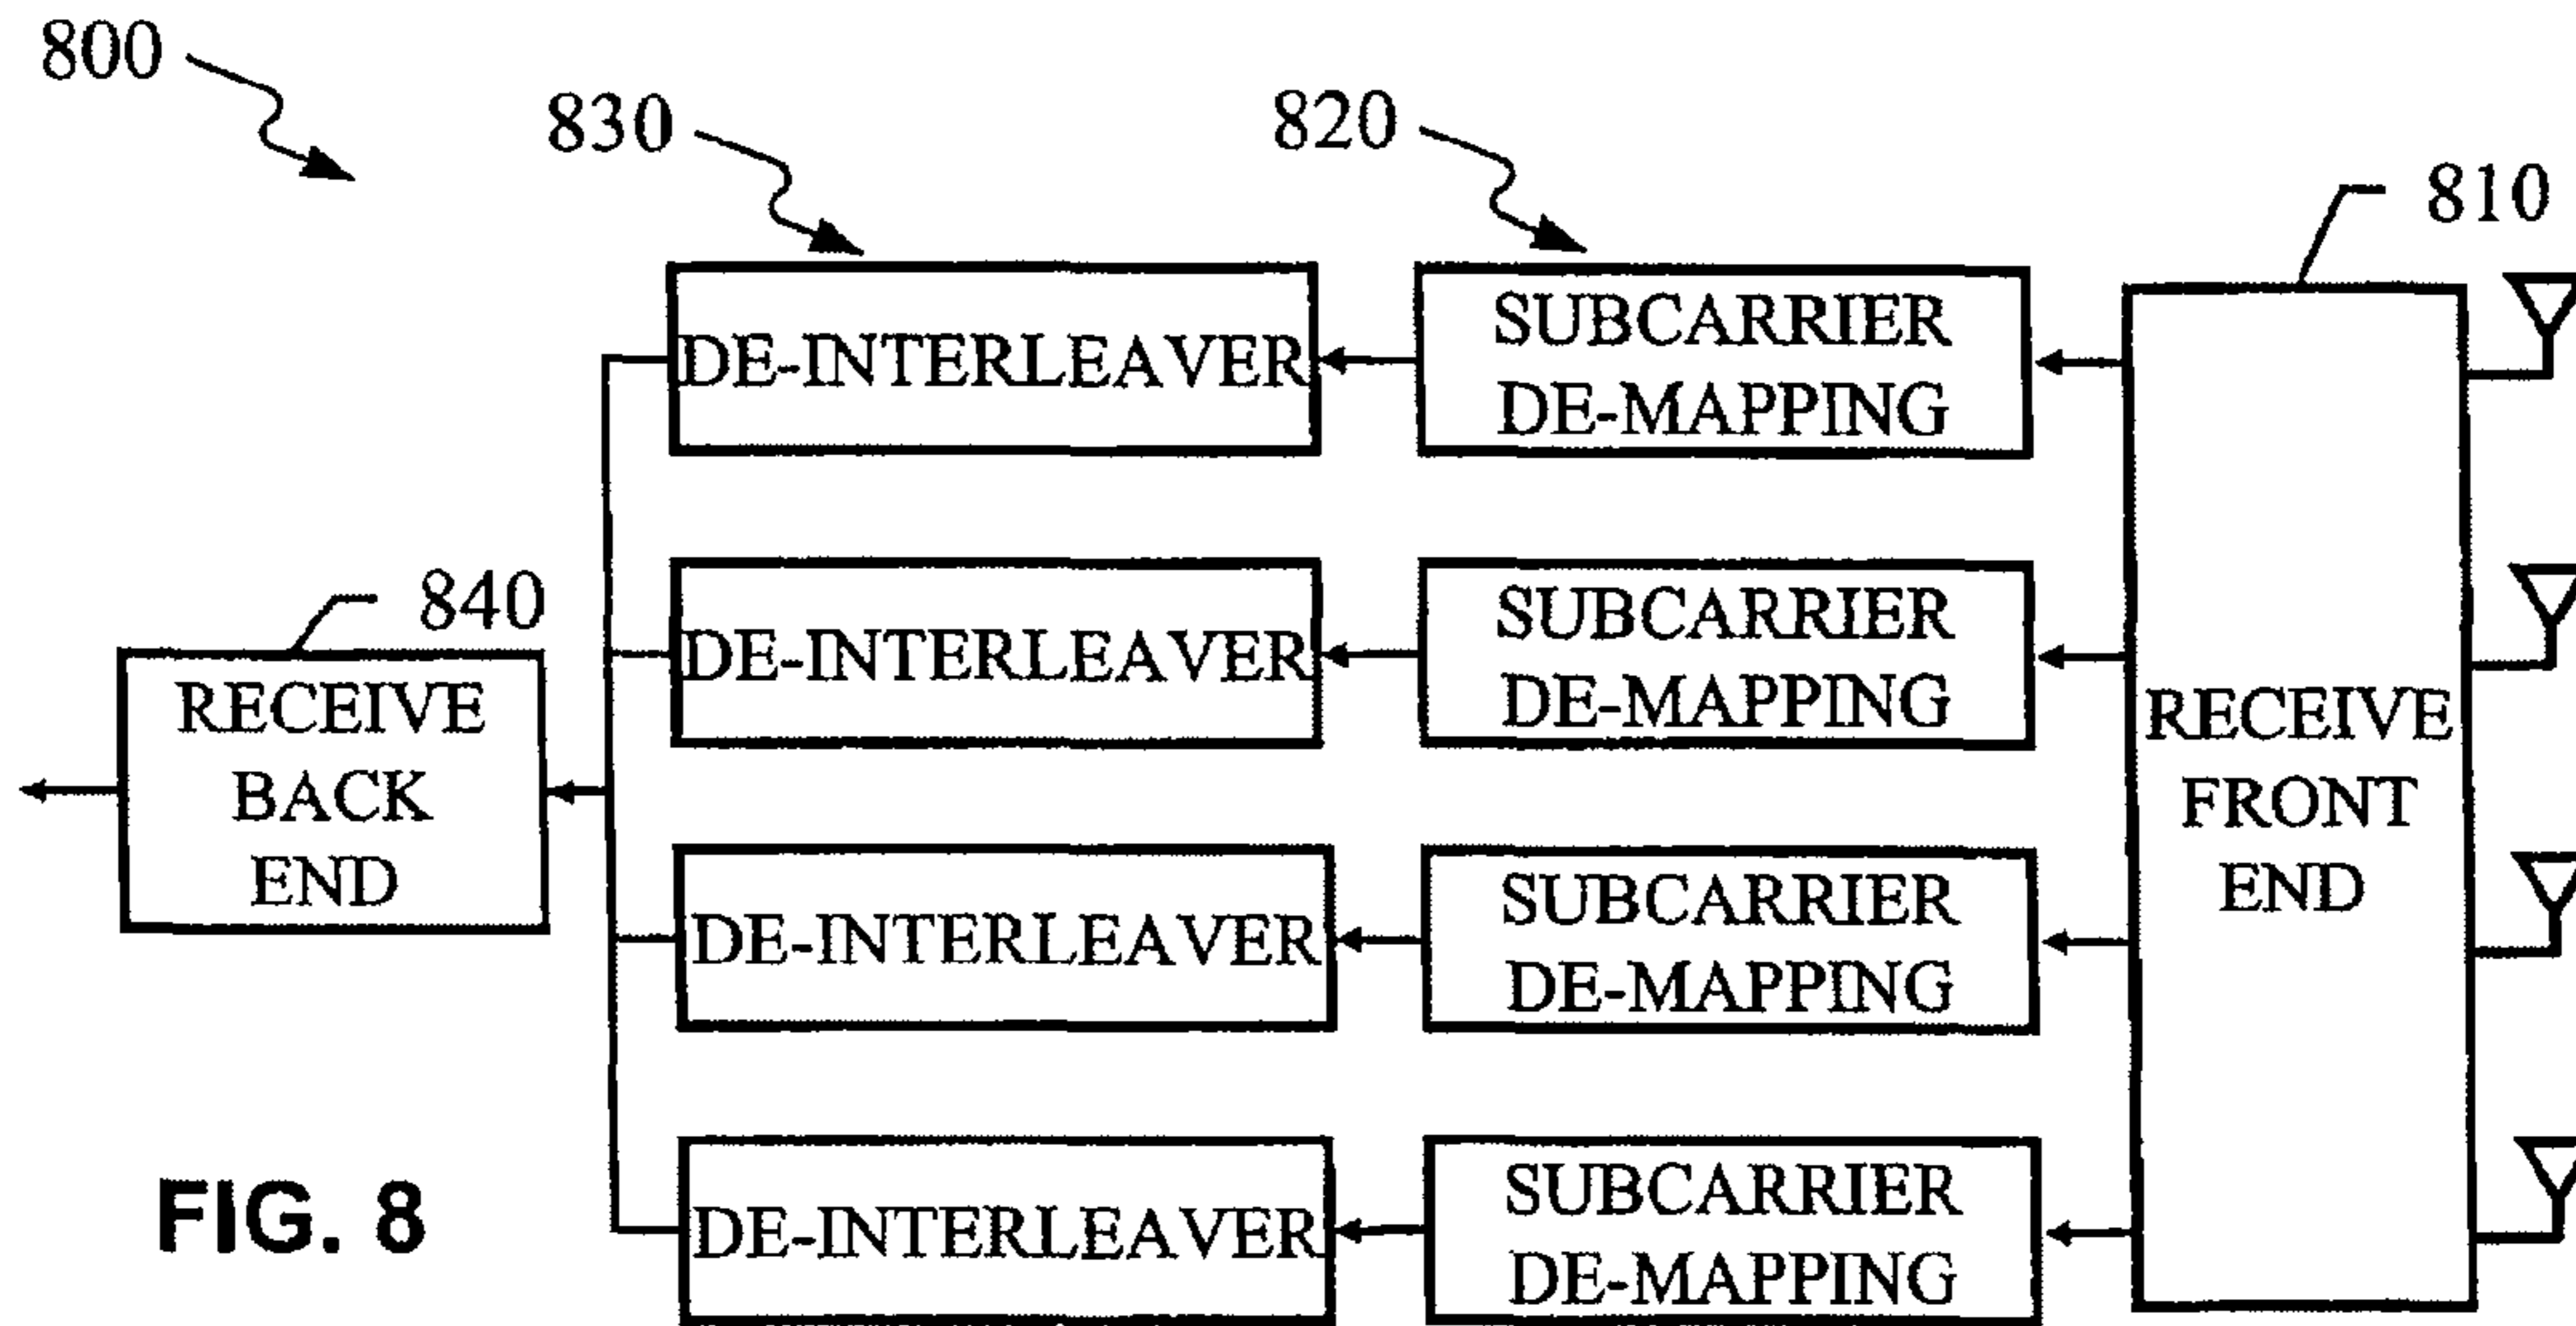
800

830

820

810

DE-INTERLEAVER

SUBCARRIER DE-MAPPING

840

RECEIVE BACK END

DE-INTERLEAVER

SUBCARRIER DE-MAPPING

RECEIVE FRONT END

DE-INTERLEAVER

SUBCARRIER DE-MAPPING

FIG. 8

DE-INTERLEAVER

SUBCARRIER DE-MAPPING